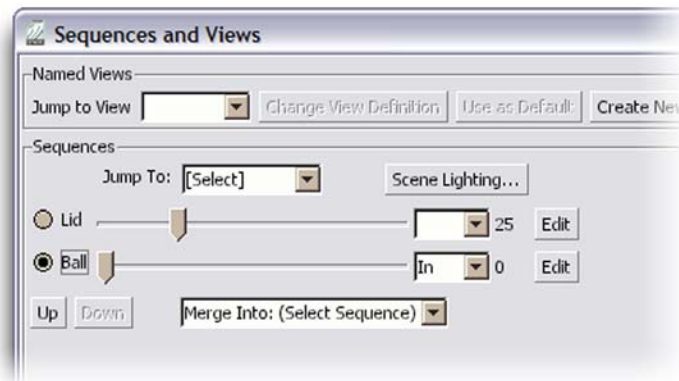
Sequences and Views

Named Views

Jump to View

Change View Definition

Use as Default

Create Ne

Sequences

Jump To: [Select]

Scene Lighting...

Lid

25

Edit

Ball

In

0

Edit

Up

Down

Merge Into: (Select Sequence)